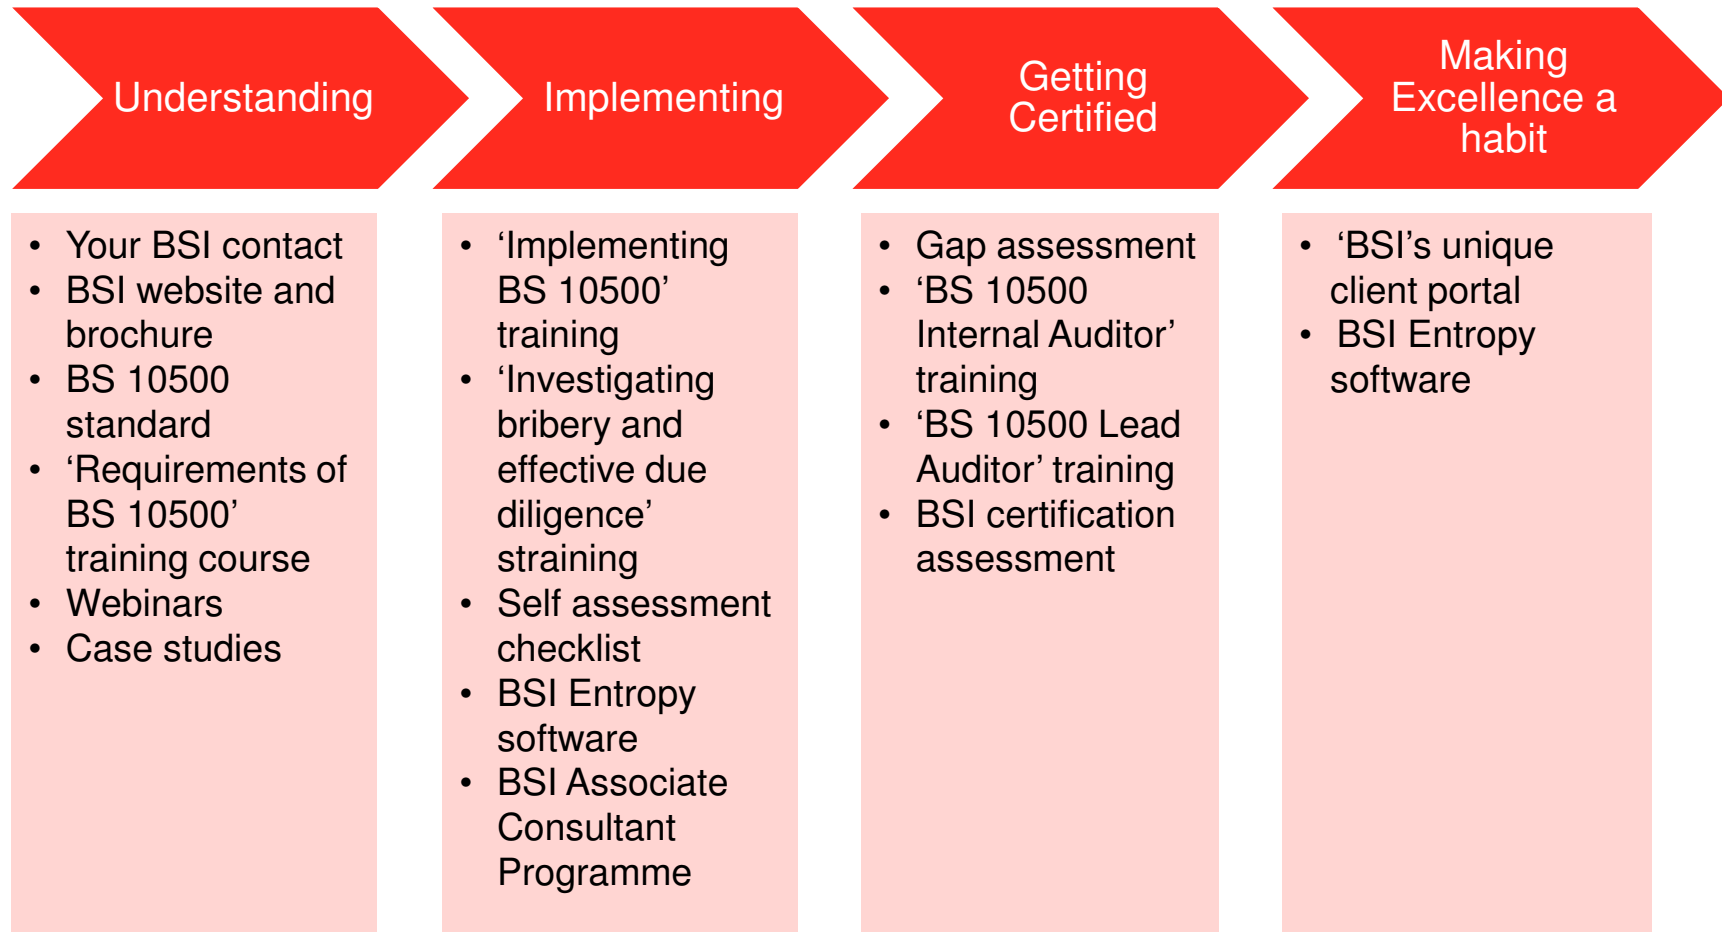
Understanding

- Your BSI contact
- BSI website and brochure
- BS 10500 standard
- ‘Requirements of BS 10500’ training course
- Webinars
- Case studies

Implementing

- ‘Implementing BS 10500’ training
- ‘Investigating bribery and effective due diligence’ straining
- Self assessment checklist
- BSI Entropy software
- BSI Associate Consultant Programme

Getting Certified

- Gap assessment
- ‘BS 10500 Internal Auditor’ training
- ‘BS 10500 Lead Auditor’ training
- BSI certification assessment

Making Excellence a habit

- ‘BSI’s unique client portal
- BSI Entropy software